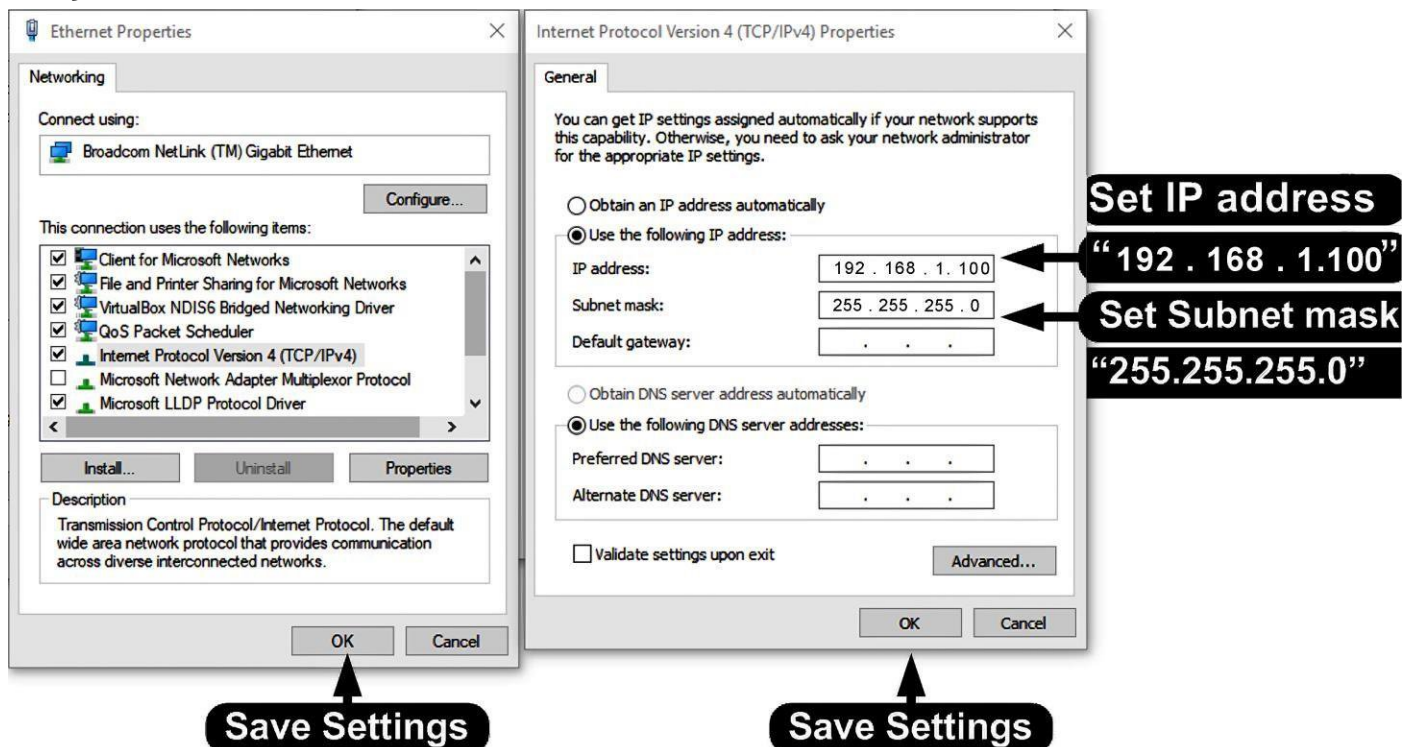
Ethernet Properties

Networking

Connect using:

Broadcom NetLink (TM) Gigabit Ethernet

Configure...

This connection uses the following items:

Client for Microsoft Networks
File and Printer Sharing for Microsoft Networks
VirtualBox NDIS6 Bridged Networking Driver
QoS Packet Scheduler
Internet Protocol Version 4 (TCP/IPv4)
Microsoft Network Adapter Multiplexor Protocol
Microsoft LLDP Protocol Driver

Install... Uninstall Properties

Description
Transmission Control Protocol/Internet Protocol. The default wide area network protocol that provides communication across diverse interconnected networks.

OK Cancel

Save Settings

Internet Protocol Version 4 (TCP/IPv4) Properties

General

You can get IP settings assigned automatically if your network supports this capability. Otherwise, you need to ask your network administrator for the appropriate IP settings.

Obtain an IP address automatically
Use the following IP address:
IP address: 192 . 168 . 1 . 100
Subnet mask: 255 . 255 . 255 . 0
Default gateway: . . .

Obtain DNS server address automatically
Use the following DNS server addresses:
Preferred DNS server: . . .
Alternate DNS server: . . .

Validate settings upon exit

Advanced...

OK Cancel

Save Settings

Set IP address
"192 . 168 . 1.100"
Set Subnet mask
"255.255.255.0"